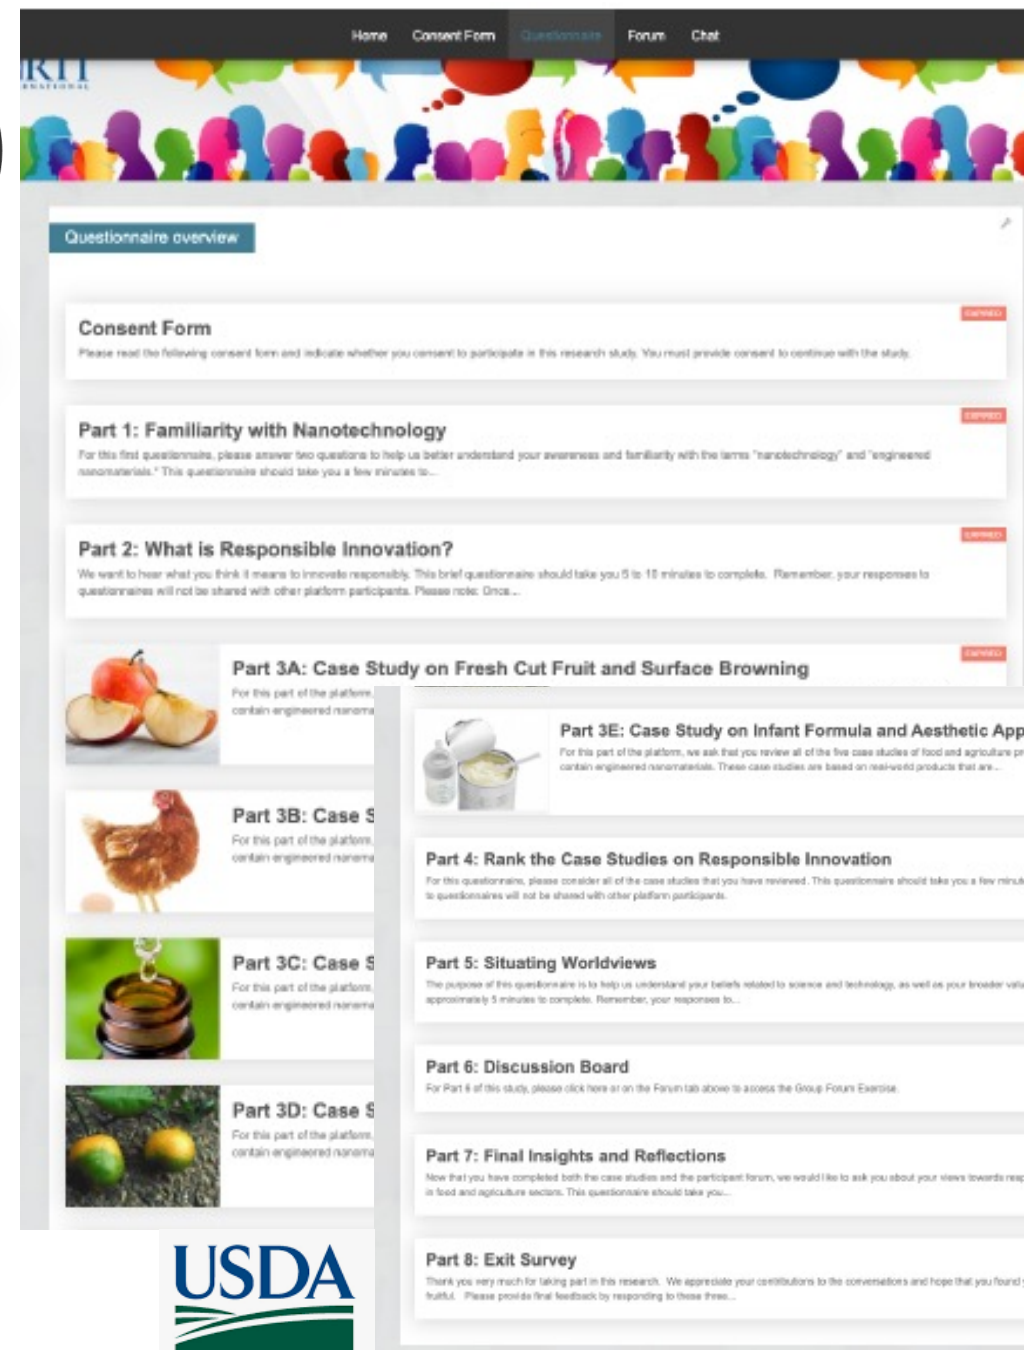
Home Consent Form Questionnaire Forum Chat

RTI

Questionnaire overview

Consent Form

Please read the following consent form and indicate whether you consent to participate in this research study. You must provide consent to continue with the study.

EXPIRED

Part 1: Familiarity with Nanotechnology

For this first questionnaire, please answer two questions to help us better understand your awareness and familiarity with the terms "nanotechnology" and "engineered nanomaterials." This questionnaire should take you a few minutes to...

EXPIRED

Part 2: What is Responsible Innovation?

We want to hear what you think it means to innovate responsibly. This brief questionnaire should take you 5 to 10 minutes to complete. Remember, your responses to questionnaires will not be shared with other platform participants. Please note: Once...

EXPIRED

Part 3A: Case Study on Fresh Cut Fruit and Surface Browning

For this part of the platform, contain engineered nanoma

EXPIRED

Part 3E: Case Study on Infant Formula and Aesthetic App

For this part of the platform, we ask that you review all of the five case studies of food and agriculture pr contain engineered nanomaterials. These case studies are based on real-world products that are...

Part 3B: Case S

For this part of the platform, contain engineered nanoma

Part 4: Rank the Case Studies on Responsible Innovation

For this questionnaire, please consider all of the case studies that you have reviewed. This questionnaire should take you a few minut to questionnaires will not be shared with other platform participants.

Part 3C: Case S

For this part of the platform, contain engineered nanoma

Part 5: Situating Worldviews

The purpose of this questionnaire is to help us understand your beliefs related to science and technology, as well as your broader valu approximately 5 minutes to complete. Remember, your responses to...

Part 6: Discussion Board

For Part 6 of this study, please click here or on the Forum tab above to access the Group Forum Exercise.

Part 3D: Case S

For this part of the platform, contain engineered nanoma

Part 7: Final Insights and Reflections

Now that you have completed both the case studies and the participant forum, we would like to ask you about your views towards resp in food and agriculture sectors. This questionnaire should take you...

USDA

Part 8: Exit Survey

Thank you very much for taking part in this research. We appreciate your contributions to the conversations and hope that you found fruitful. Please provide final feedback by responding to these three...